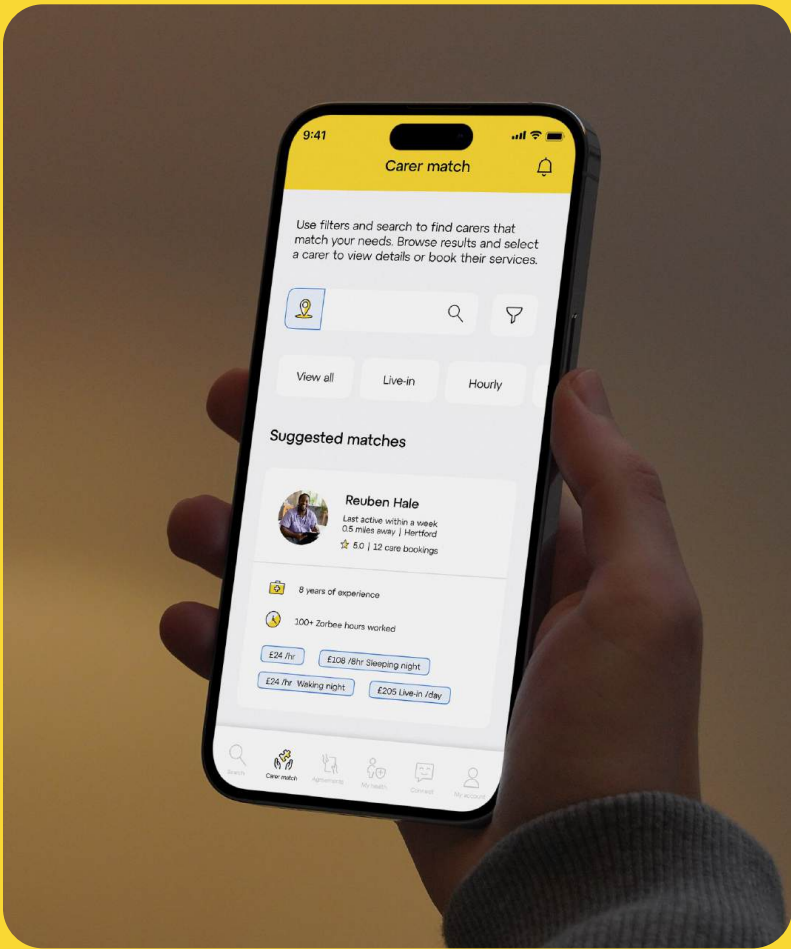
9:41

Carer match

Use filters and search to find carers that match your needs. Browse results and select a carer to view details or book their services.

View all
Live-in
Hourly

Suggested matches

Reuben Hale
Last active within a week
0.5 miles away | Hertford
5.0 | 12 care bookings

8 years of experience
100+ Zorbee hours worked

£24 /hr
£108 /8hr Sleeping night
£24 /hr Waking night
£205 Live-in /day

Search
Carer match
Agreements
My health
Connect
My account